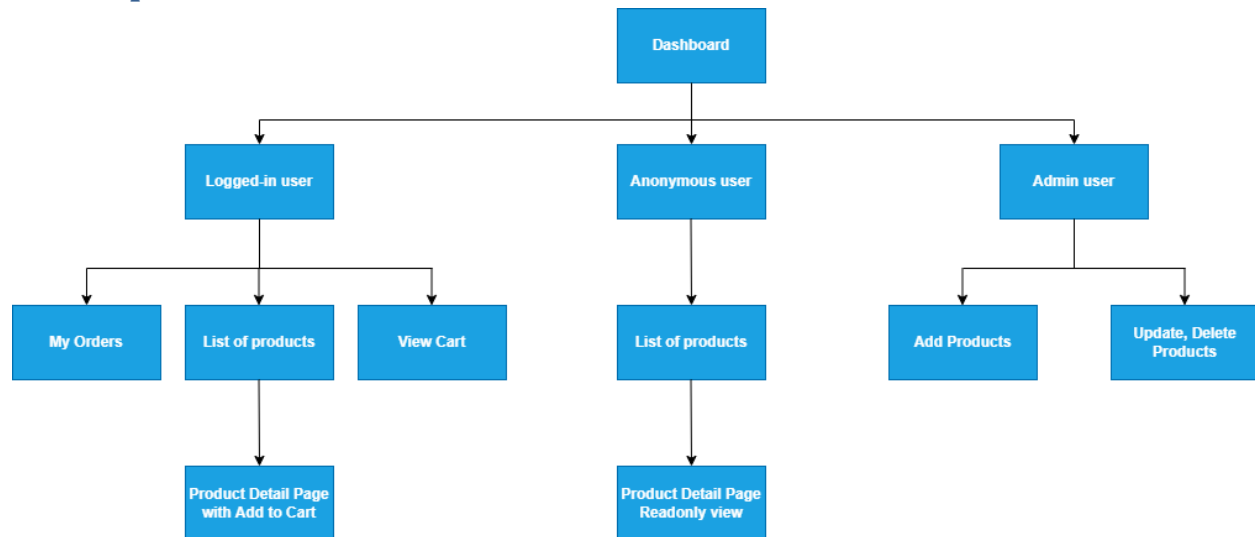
Dashboard

Logged-in user

Anonymous user

Admin user

My Orders

List of products

View Cart

List of products

Add Products

Update, Delete Products

Product Detail Page with Add to Cart

Product Detail Page Readonly view